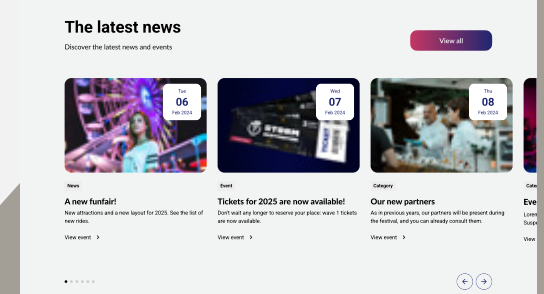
The latest news

Discover the latest news and events

View all

Tue
06
Feb 2024

News

A new funfair!

New attractions and a new layout for 2025. See the list of new rides.

View event

Wed
07
Feb 2024

STORM

Event

Tickets for 2025 are now available!

Don't wait any longer to reserve your place: wave 1 tickets are now available.

View event

Thu
08
Feb 2024

Category

Our new partners

As in previous years, our partners will be present during the festival, and you can already consult them.

View event

Cate

Eve

Lorem
Suspe

View